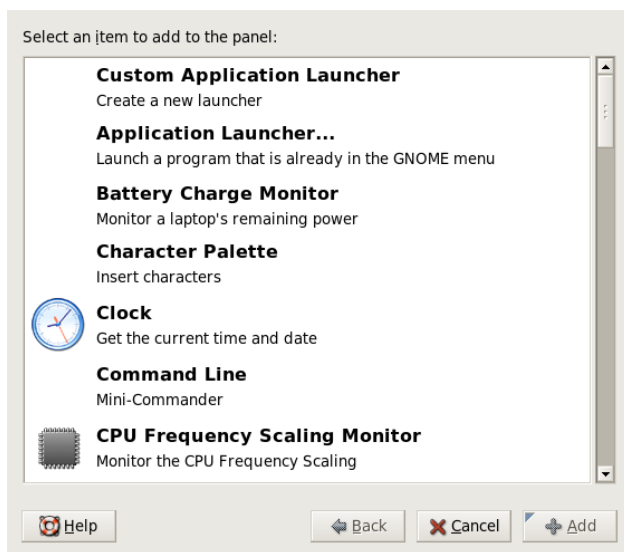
Select an item to add to the panel:

**Custom Application Launcher**
Create a new launcher

**Application Launcher...**
Launch a program that is already in the GNOME menu

**Battery Charge Monitor**
Monitor a laptop's remaining power

**Character Palette**
Insert characters

**Clock**
Get the current time and date

**Command Line**
Mini-Commander

**CPU Frequency Scaling Monitor**
Monitor the CPU Frequency Scaling

Help

Back

Cancel

Add